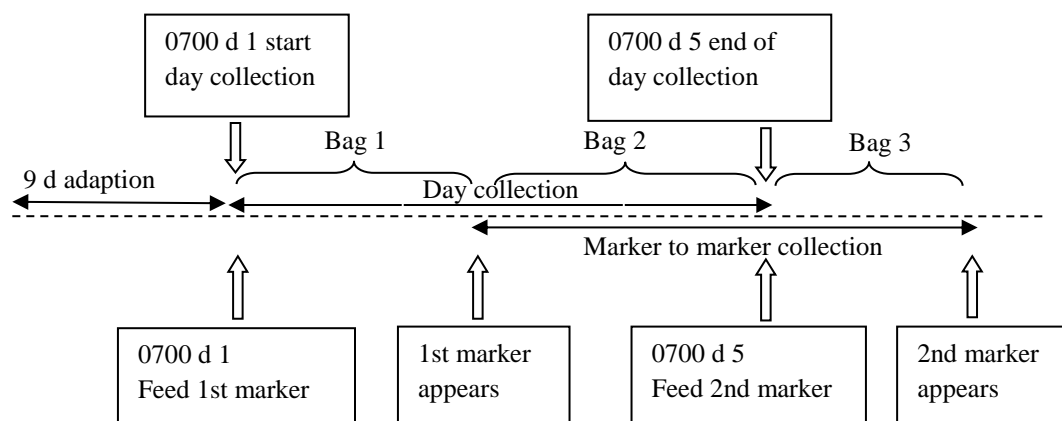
0700 d 1 start day collection

0700 d 5 end of day collection

Bag 1

Bag 2

Bag 3

9 d adaption

Day collection

Marker to marker collection

0700 d 1 Feed 1st marker

1st marker appears

0700 d 5 Feed 2nd marker

2nd marker appears